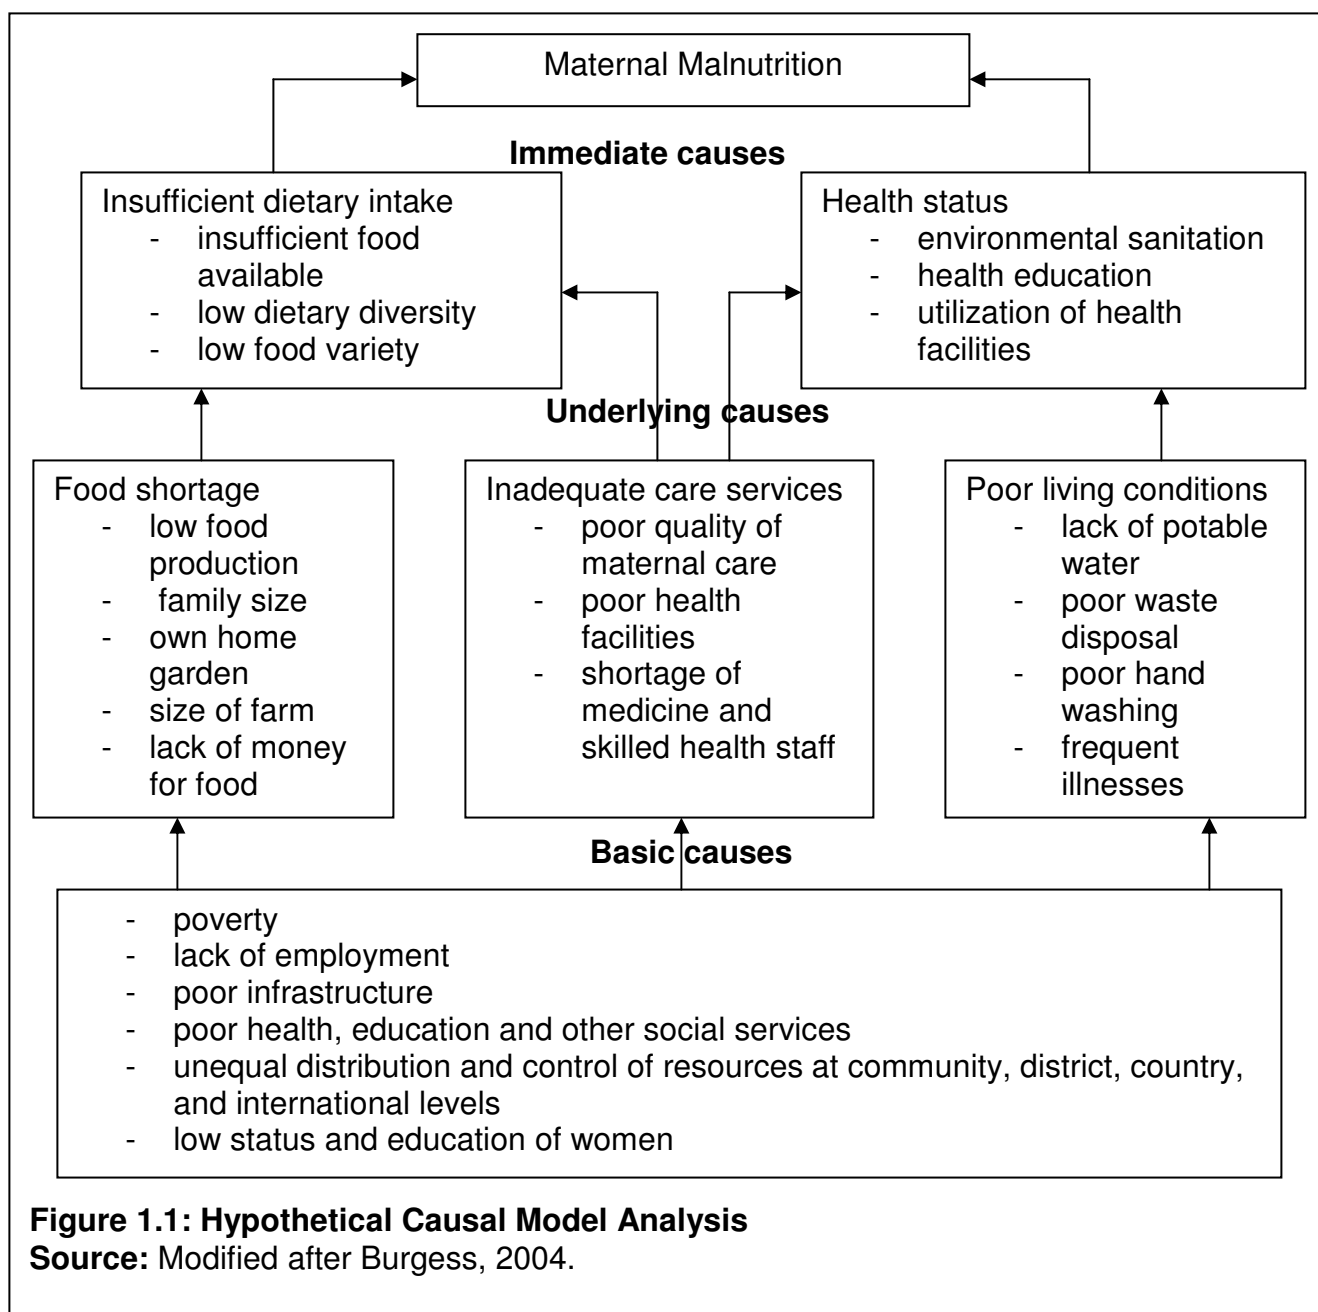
Maternal Malnutrition

Immediate causes

Insufficient dietary intake
- insufficient food available
- low dietary diversity
- low food variety

Health status
- environmental sanitation
- health education
- utilization of health facilities

Underlying causes

Food shortage
- low food production
- family size
- own home garden
- size of farm
- lack of money for food

Inadequate care services
- poor quality of maternal care
- poor health facilities
- shortage of medicine and skilled health staff

Poor living conditions
- lack of potable water
- poor waste disposal
- poor hand washing
- frequent illnesses

Basic causes

- poverty
- lack of employment
- poor infrastructure
- poor health, education and other social services
- unequal distribution and control of resources at community, district, country, and international levels
- low status and education of women

**Figure 1.1: Hypothetical Causal Model Analysis**
**Source:** Modified after Burgess, 2004.